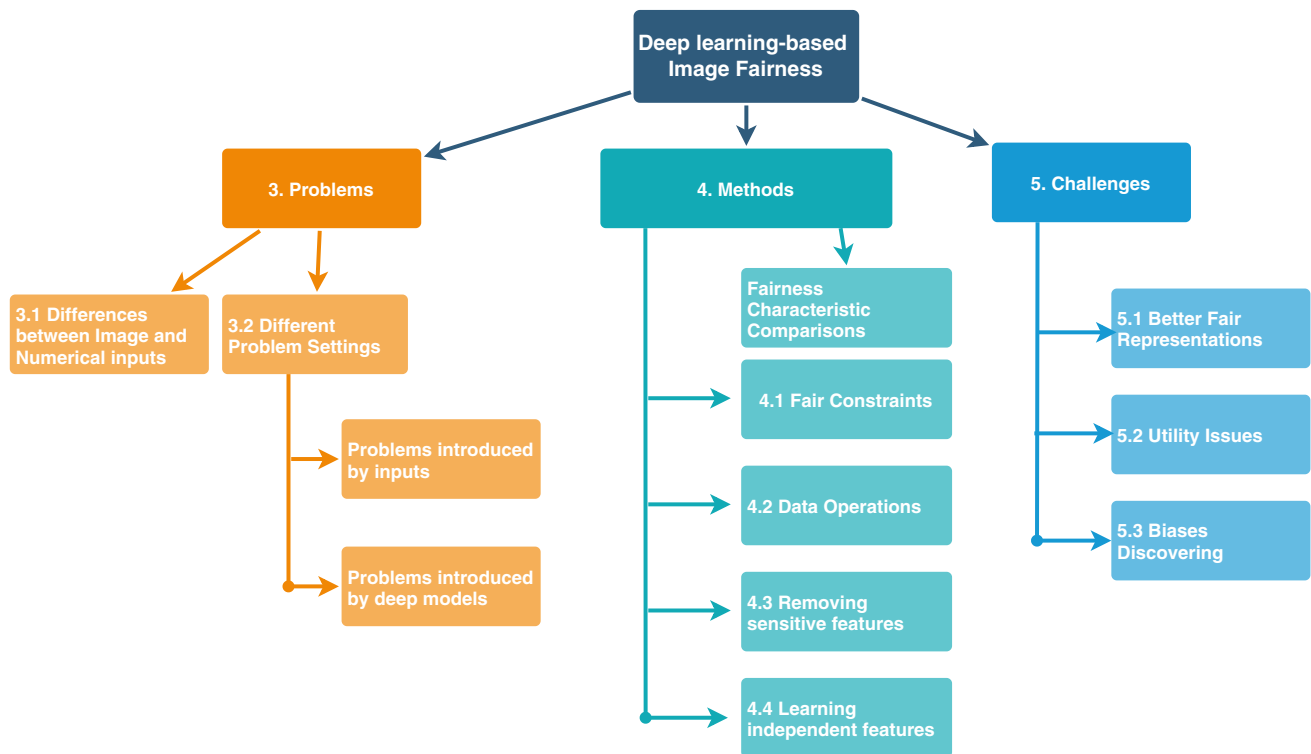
Deep learning-based Image Fairness

3. Problems

3.1 Differences between Image and Numerical inputs

3.2 Different Problem Settings

Problems introduced by inputs

Problems introduced by deep models

4. Methods

Fairness Characteristic Comparisons

4.1 Fair Constraints

4.2 Data Operations

4.3 Removing sensitive features

4.4 Learning independent features

5. Challenges

5.1 Better Fair Representations

5.2 Utility Issues

5.3 Biases Discovering